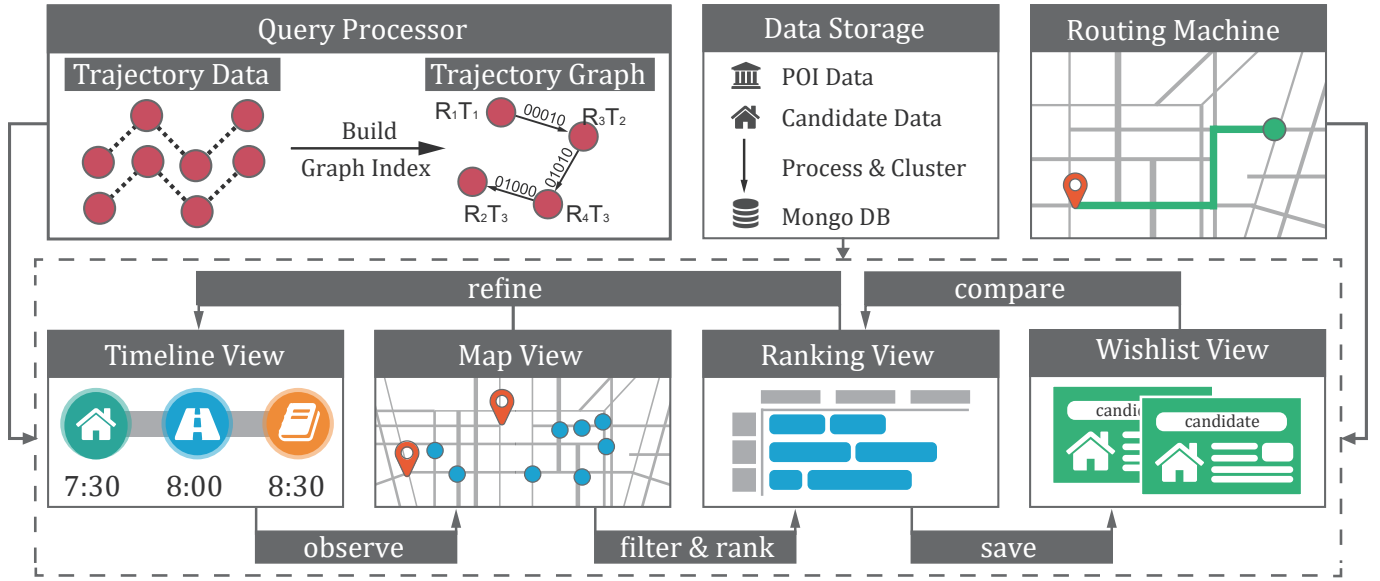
Query Processor

Trajectory Data

Build

Graph Index

Trajectory Graph

$R_1T_1$

00010

$R_3T_2$

01010

01000

$R_2T_3$

$R_4T_3$

Data Storage

POI Data

Candidate Data

Process & Cluster

Mongo DB

Routing Machine

refine

compare

Timeline View

7:30

8:00

8:30

Map View

Ranking View

Wishlist View

candidate

candidate

observe

filter & rank

save